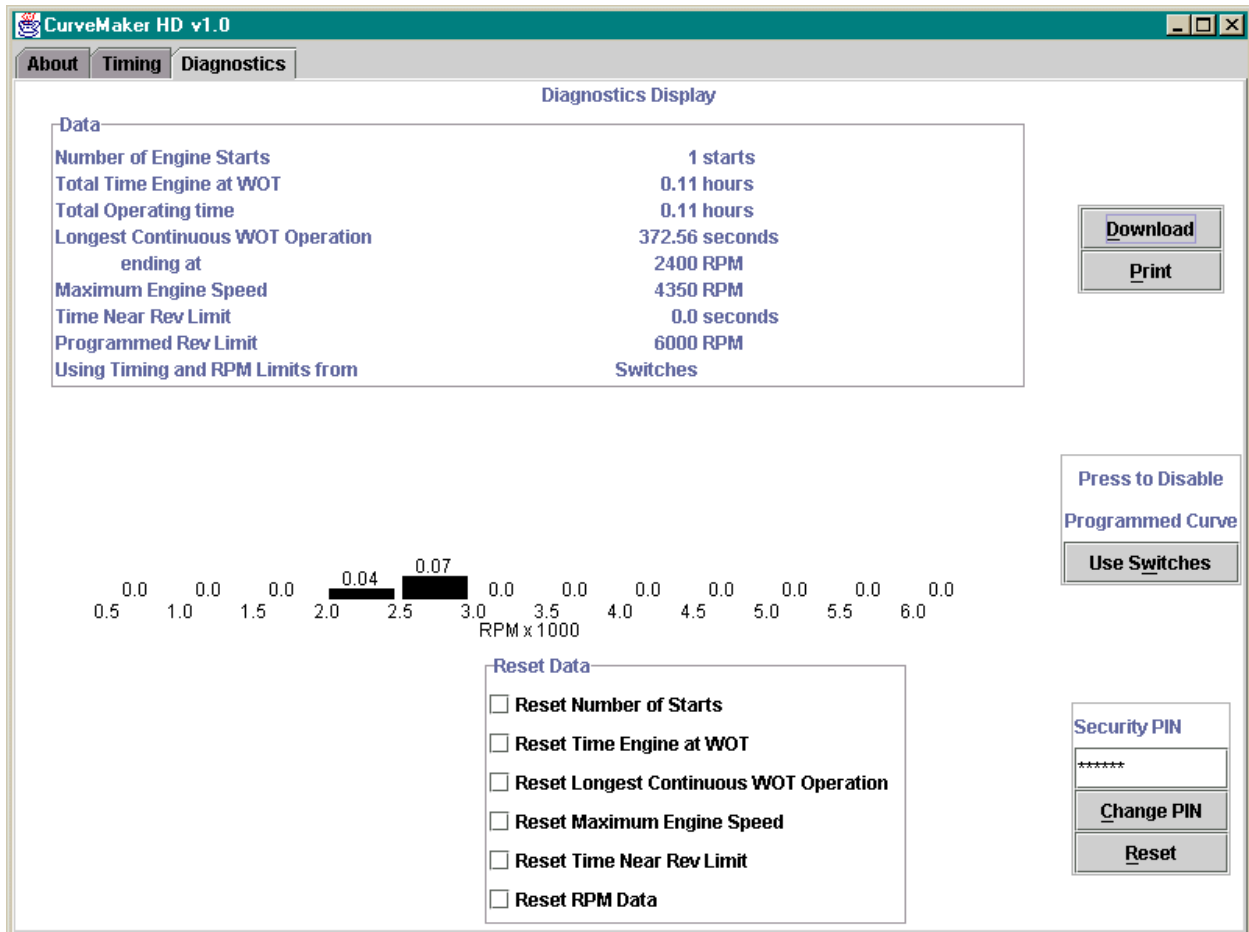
CurveMaker HD v1.0

About Timing Diagnostics

Diagnostics Display

Data

| | |
|---|---|
| Number of Engine Starts | 1 starts |
| Total Time Engine at WOT | 0.11 hours |
| Total Operating time | 0.11 hours |
| Longest Continuous WOT Operation | 372.56 seconds |
| ending at | 2400 RPM |
| Maximum Engine Speed | 4350 RPM |
| Time Near Rev Limit | 0.0 seconds |
| Programmed Rev Limit | 6000 RPM |
| Using Timing and RPM Limits from | Switches |

Download

Print

Press to Disable

Programmed Curve

Use Switches

0.0 0.0 0.0 0.04 0.07 0.0 0.0 0.0 0.0 0.0 0.0 0.0

0.5 1.0 1.5 2.0 2.5 3.0 3.5 4.0 4.5 5.0 5.5 6.0

RPM x 1000

Reset Data

Reset Number of Starts

Reset Time Engine at WOT

Reset Longest Continuous WOT Operation

Reset Maximum Engine Speed

Reset Time Near Rev Limit

Reset RPM Data

Security PIN

******

Change PIN

Reset